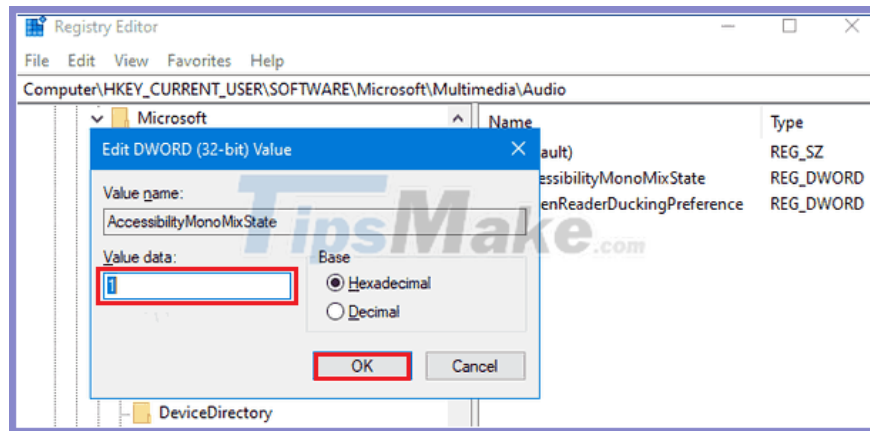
Registry Editor
File Edit View Favorites Help
Computer\HKEY_CURRENT_USER\SOFTWARE\Microsoft\Multimedia\Audio
Microsoft
Name
Type
ault)
REG_SZ
essibilityMonoMixState
REG_DWORD
enReaderDuckingPreference
REG_DWORD
Edit DWORD (32-bit) Value
Value name:
AccessibilityMonoMixState
Value data:
1
Base
Hexadecimal
Decimal
OK
Cancel
DeviceDirectory
TipsMake.com